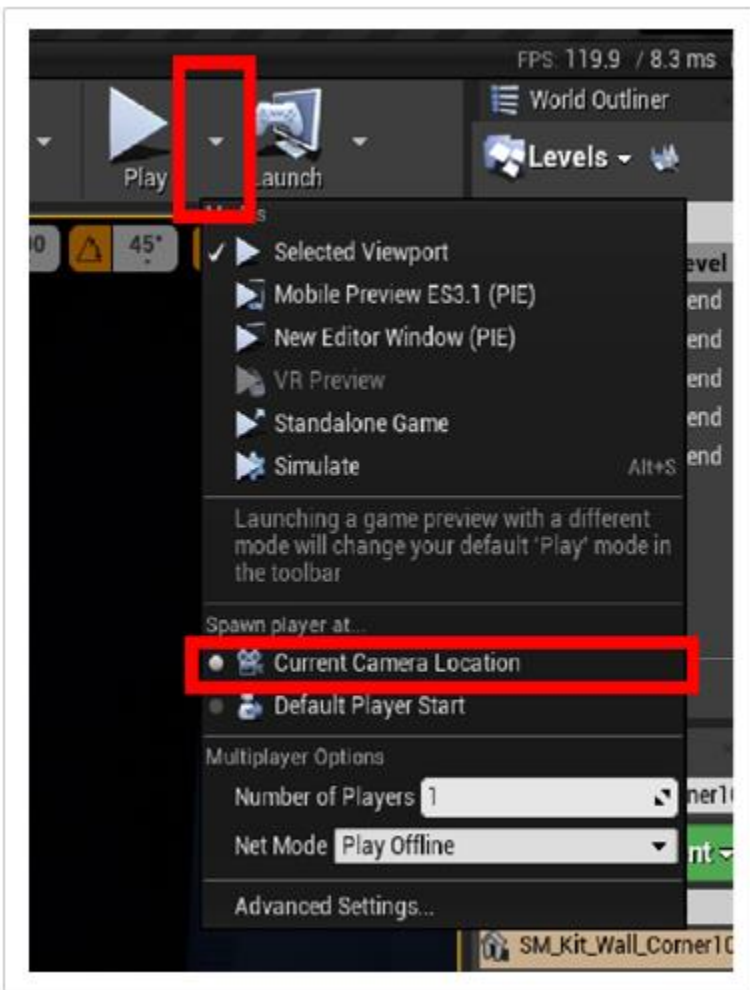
FPS 119.9 / 8.3 ms
World Outliner
Levels
Play
Launch
Modes
0
45°
Selected Viewport
Mobile Preview ES3.1 (PIE)
New Editor Window (PIE)
VR Preview
Standalone Game
Simulate Alt+S
Launching a game preview with a different mode will change your default 'Play' mode in the toolbar
Spawn player at...
Current Camera Location
Default Player Start
Multiplayer Options
Number of Players 1
Net Mode Play Offline
Advanced Settings...
evel
end
end
end
end
end
ner1
nt
SM_Kit_Wall_Corner1